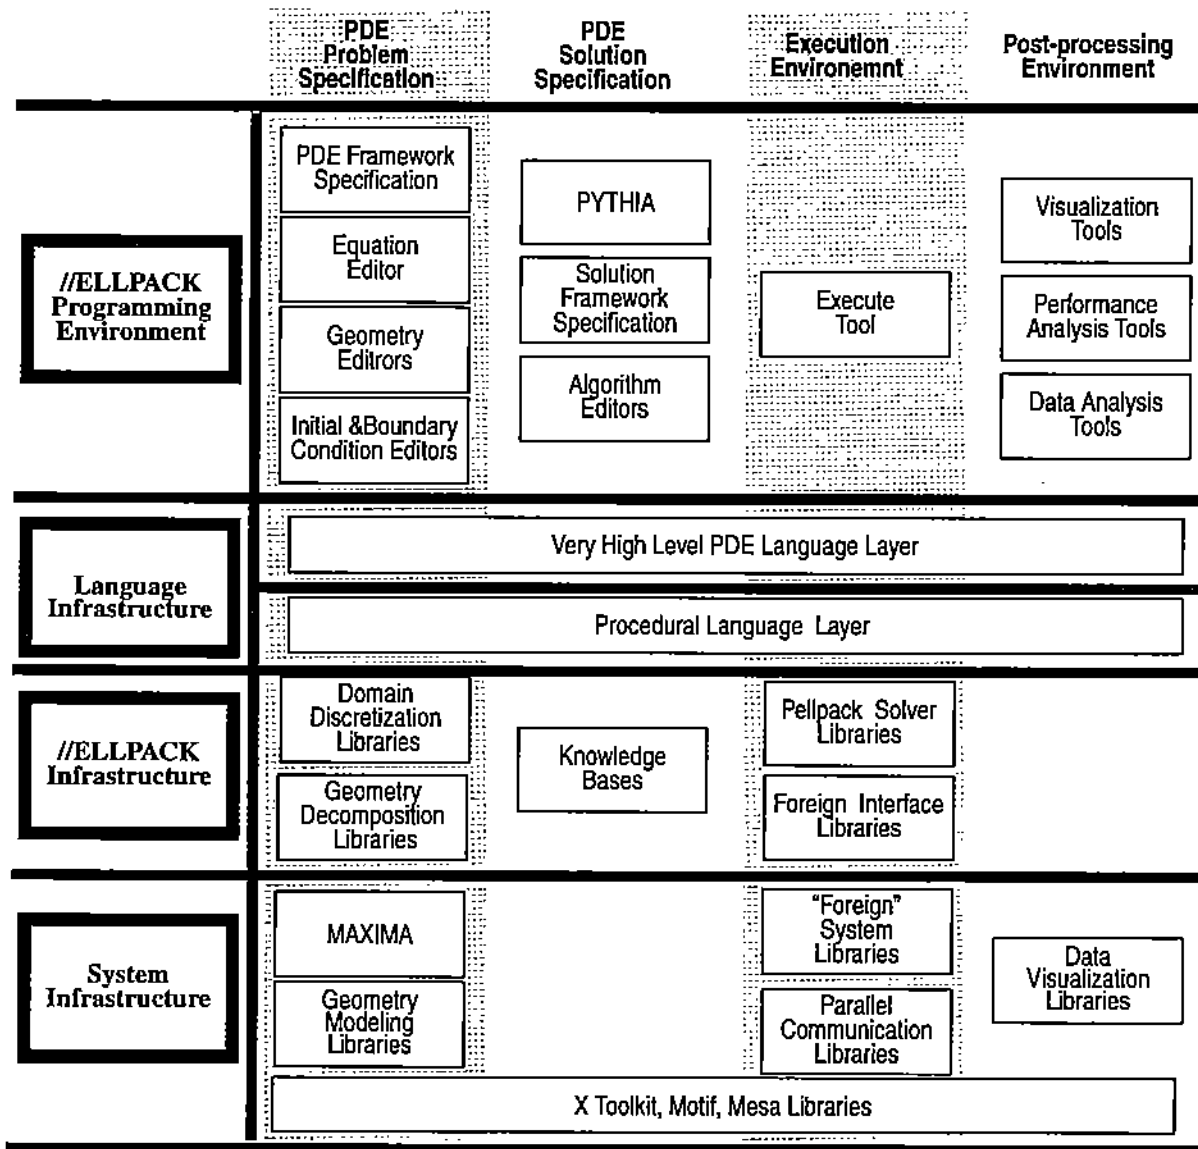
PDE Problem Specification

PDE Solution Specification

Execution Environemnt

Post-processing Environment

//ELLPACK Programming Environment

PDE Framework Specification

Equation Editor

Geometry Editrors

Initial &Boundary Condition Editors

PYTHIA

Solution Framework Specification

Algorithm Editors

Execute Tool

Visualization Tools

Performance Analysis Tools

Data Analysis Tools

Language Infrastructure

Very High Level PDE Language Layer

Procedural Language Layer

//ELLPACK Infrastructure

Domain Discretization Libraries

Geometry Decomposition Libraries

Knowledge Bases

Pellpack Solver Libraries

Foreign Interface Libraries

System Infrastructure

MAXIMA

Geometry Modeling Libraries

"Foreign" System Libraries

Parallel Communication Libraries

Data Visualization Libraries

X Toolkit, Motif, Mesa Libraries